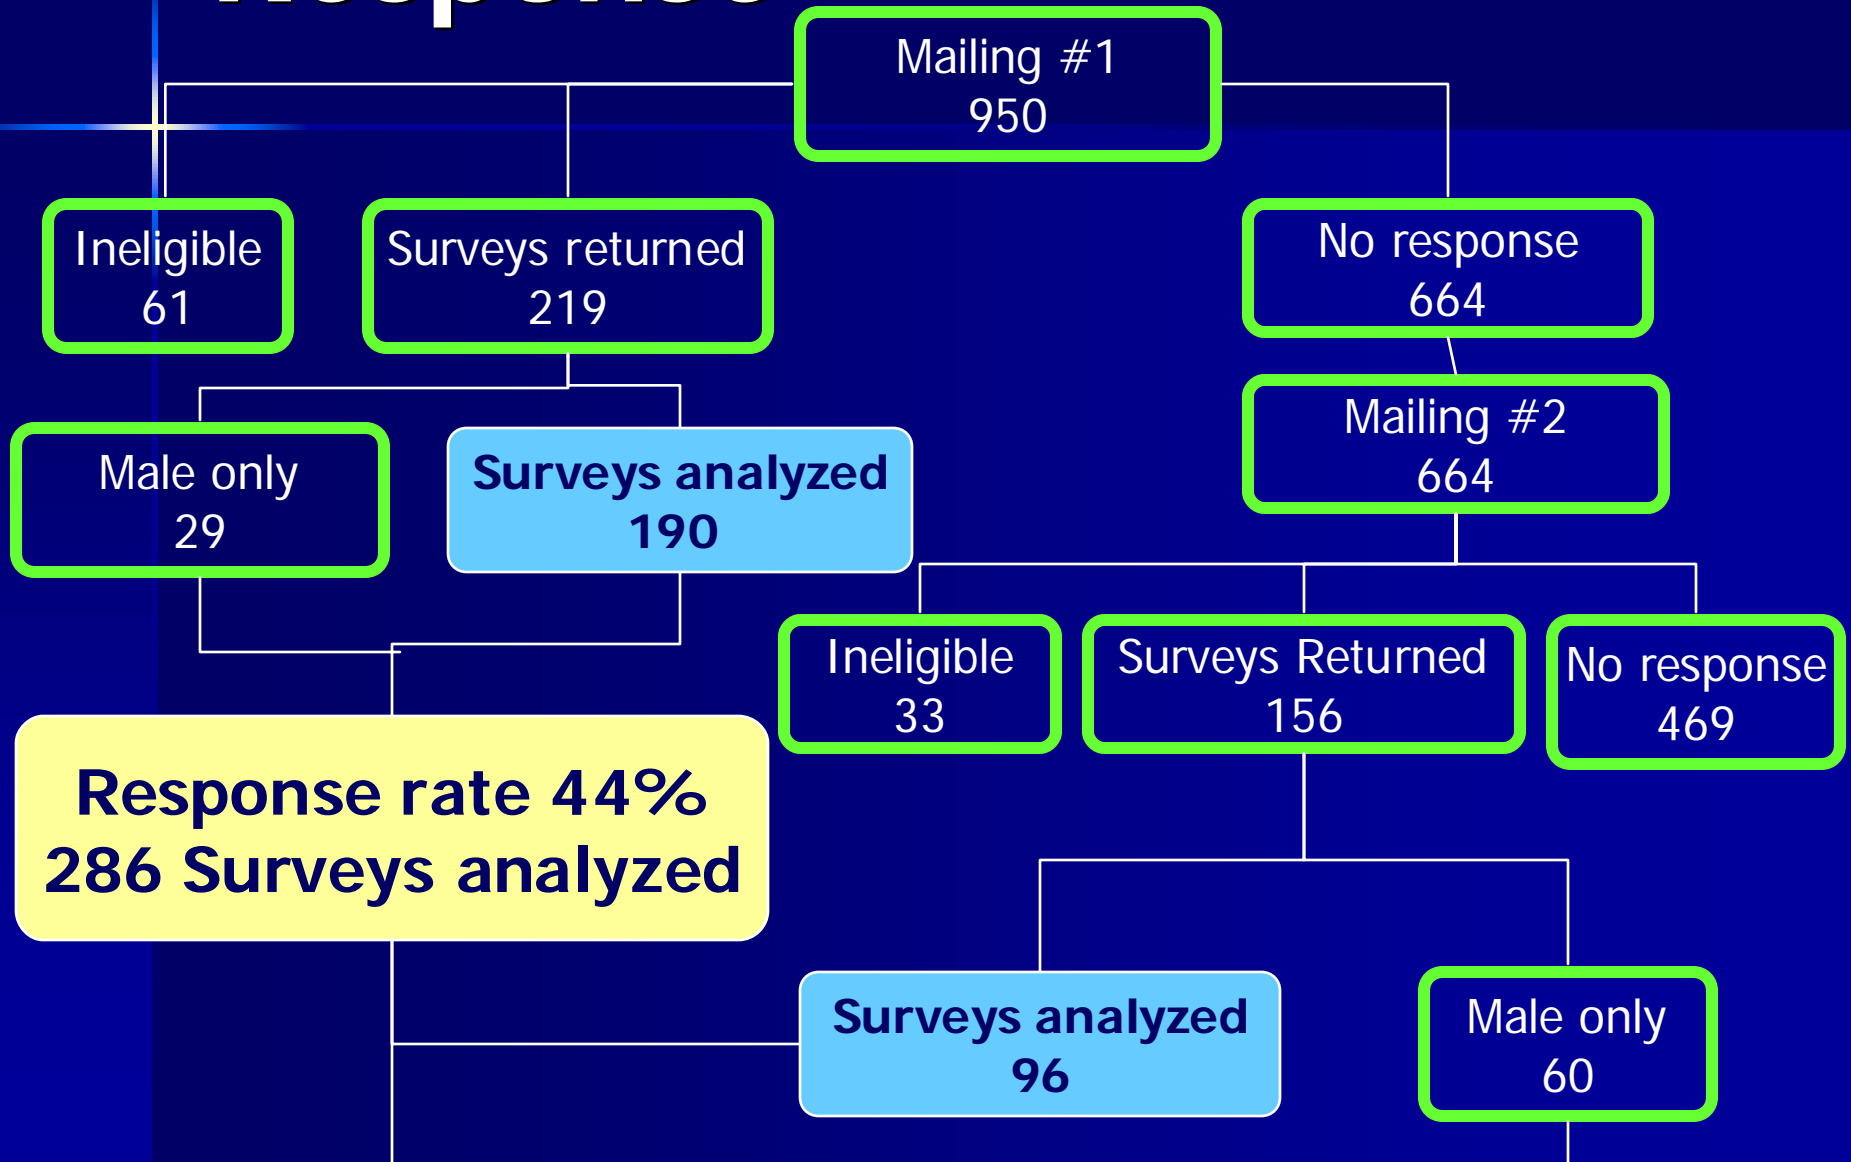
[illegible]

Mailing #1
950

Ineligible
61

Surveys returned
219

No response
664

Mailing #2
664

Male only
29

Surveys analyzed
190

Ineligible
33

Surveys Returned
156

No response
469

Response rate 44%
286 Surveys analyzed

Surveys analyzed
96

Male only
60